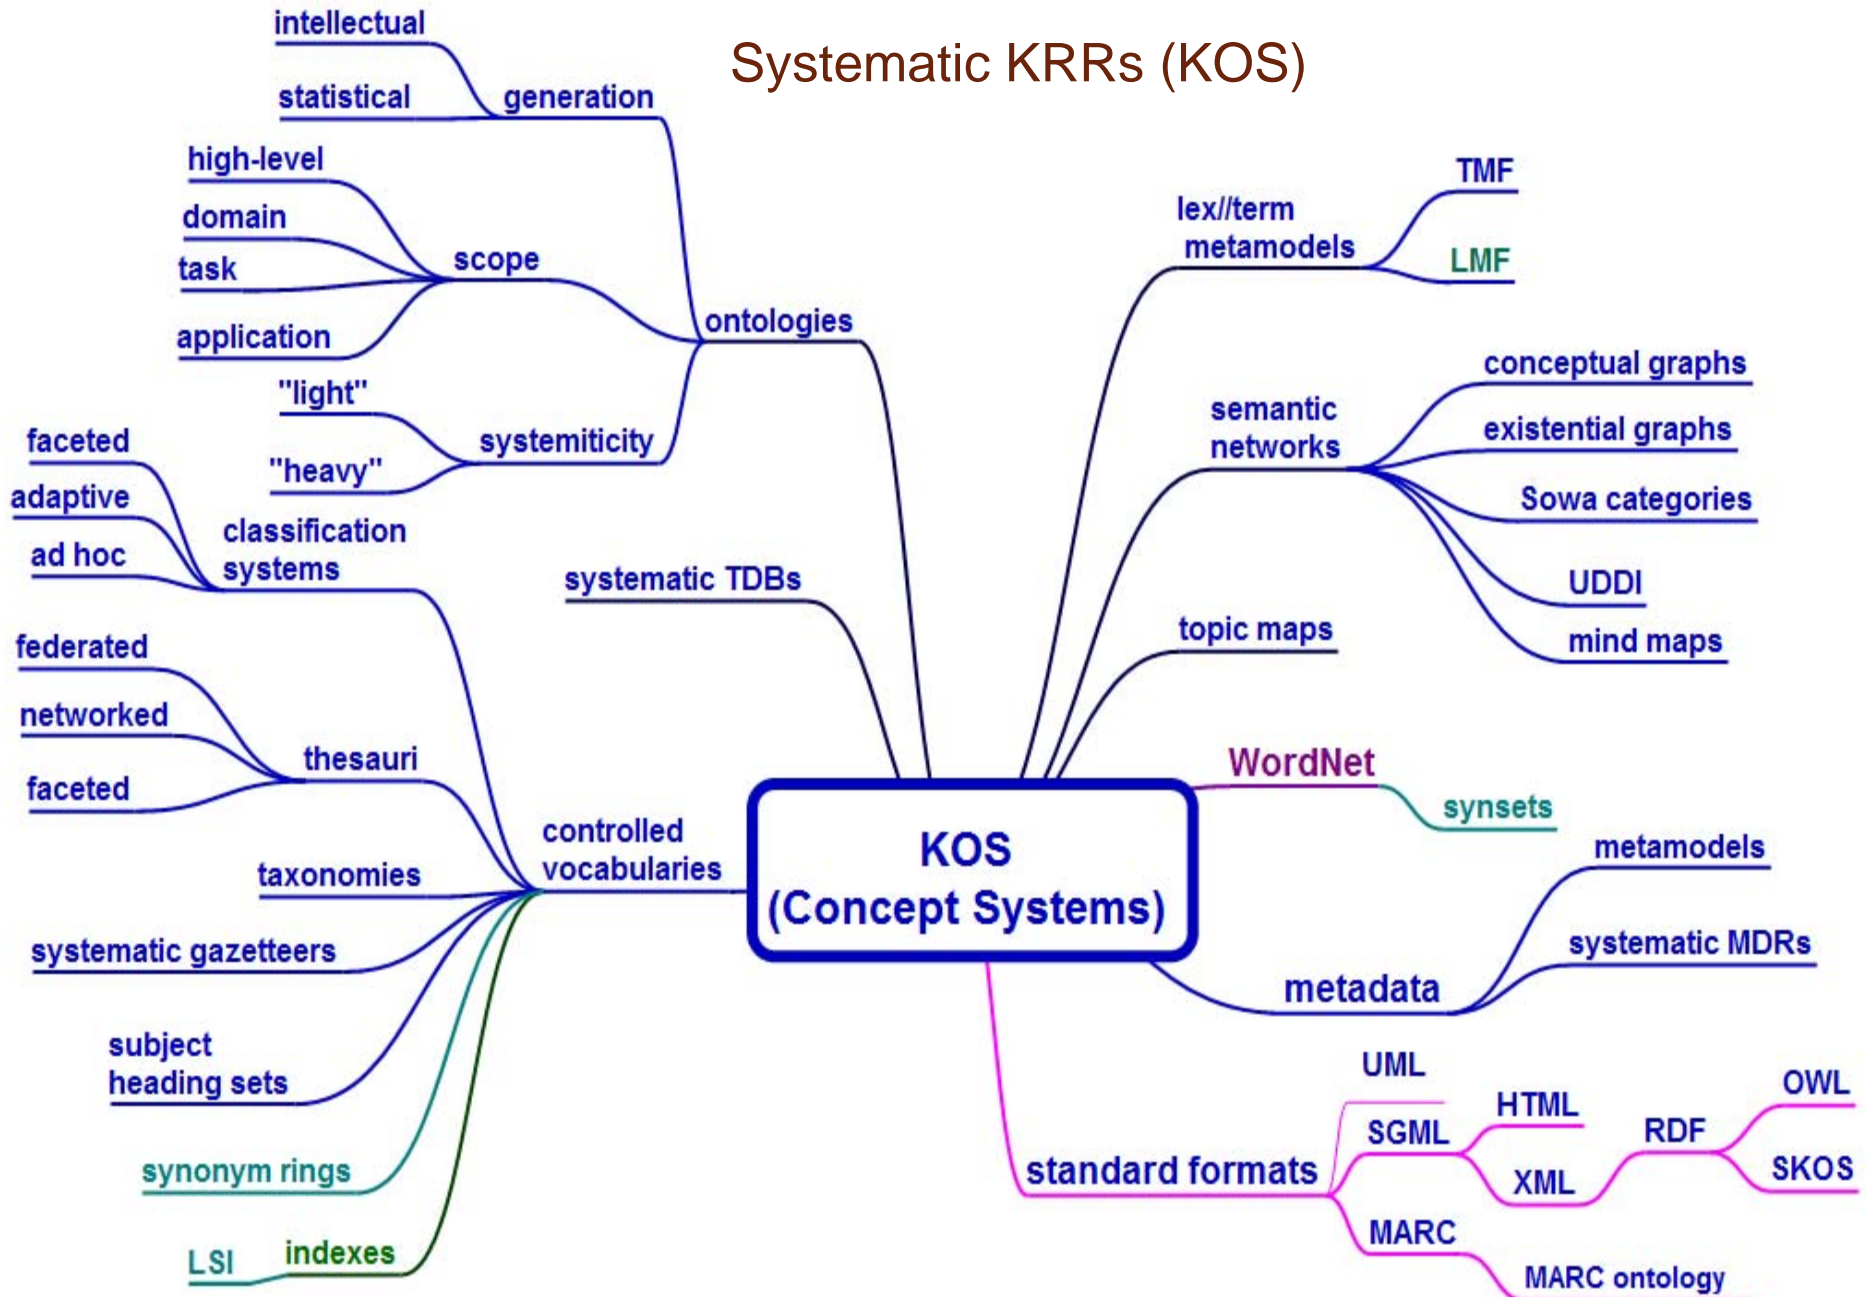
Systematic KRRs (KOS)

intellectual
statistical
generation
high-level
domain
task
scope
application
ontologies
"light"
"heavy"
systemiticity
faceted
adaptive
ad hoc
classification systems
systematic TDBs
federated
networked
faceted
thesauri
controlled vocabularies
taxonomies
systematic gazetteers
subject heading sets
synonym rings
LSI
indexes

lex//term metamodels
TMF
LMF
semantic networks
conceptual graphs
existential graphs
Sowa categories
UDDI
mind maps
topic maps
WordNet
synsets
KOS (Concept Systems)
metamodels
systematic MDRs
metadata
UML
SGML
HTML
OWL
RDF
SKOS
XML
standard formats
MARC
MARC ontology